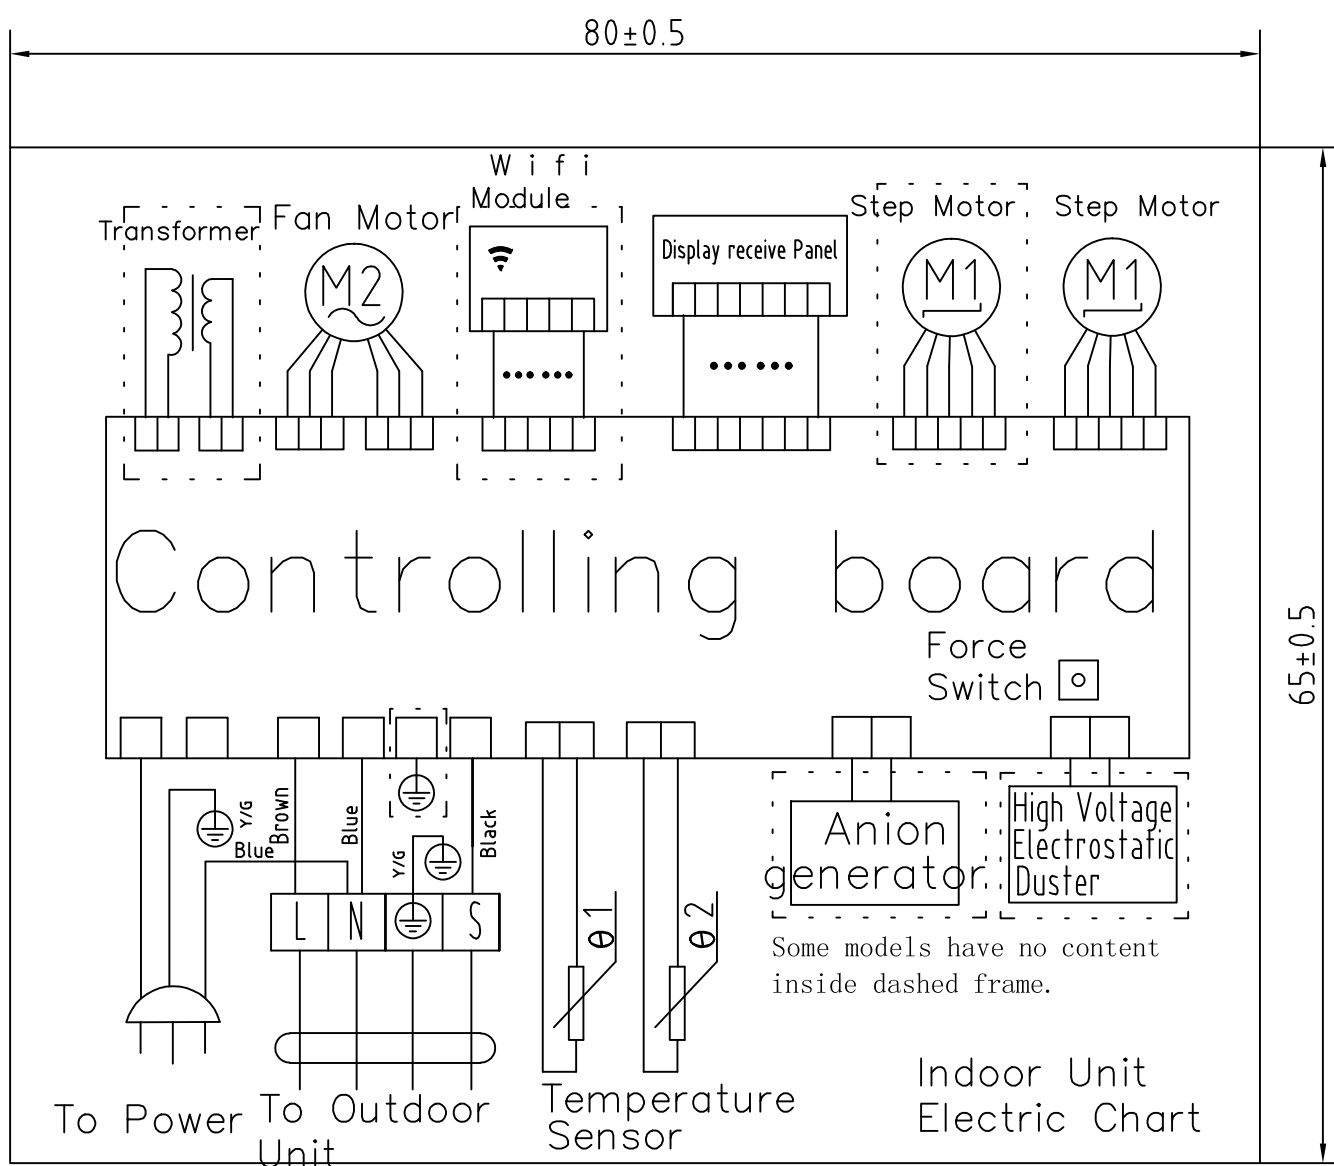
80±0.5

65±0.5

Transformer

Fan Motor

M2

Wifi Module

Display receive Panel

Step Motor

M1

Step Motor

M1

Controlling board

Force Switch

Y/G

Blue

Brown

Blue

Y/G

Black

L

N

S

θ1

θ2

Anion generator

High Voltage Electrostatic Duster

Some models have no content inside dashed frame.

To Power

To Outdoor Unit

Temperature Sensor

Indoor Unit Electric Chart